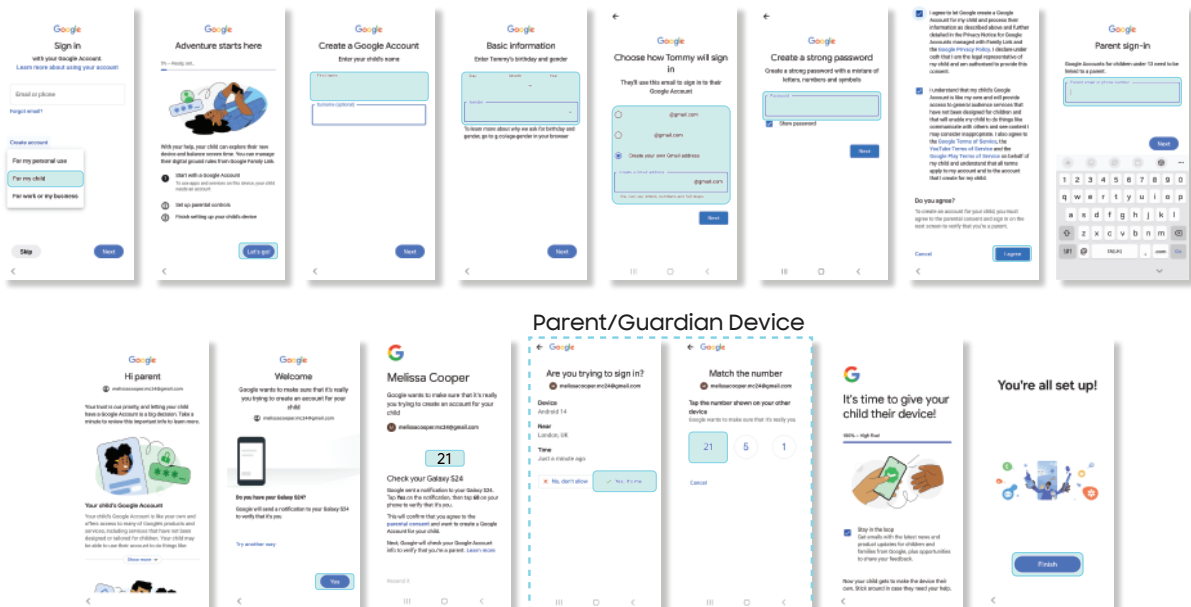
Google
Sign in
with your Google Account.
Learn more about using your account
Email or phone
Forgot email?
Create account
For my personal use
For my child
For work or my business
Skip
Next

Google
Adventure starts here
With your help, your child can explore their own device and balance screen time. You can manage their digital ground rules from Google Family Link.
Start with a Google Account
Set up parental controls
Finish setting up your child's device
Let's go!

Google
Create a Google Account
Enter your child's name
First name
Surname (optional)
Next

Google
Basic information
Enter Tommy's birthday and gender
Day
Month
Year
Gender
To learn more about why we ask for birthday and gender, go to g.co/age-gender in your browser
Next

Google
Choose how Tommy will sign in
They'll use this email to sign in to their Google Account
@gmail.com
@gmail.com
Create your own Gmail address
Create a Gmail address
@gmail.com
Next

Google
Create a strong password
Create a strong password with a mixture of letters, numbers and symbols
Password
Show password
Next

I agree to let Google create a Google Account for my child and process their information as described above and further detailed in the Privacy Notice for Google Accounts managed with Family Link and the Google Privacy Policy. I declare under oath that I am the legal representative of my child and am authorised to provide this consent.
I understand that my child's Google Account is like my own and will provide access to general audience services that have not been designed for children and that will enable my child to do things like communicate with others and see content I may consider inappropriate. I also agree to the Google Terms of Service, the YouTube Terms of Service and the Google Play Terms of Service on behalf of my child and understand that all terms apply to my account and to the account that I create for my child.
Do you agree?
To create an account for your child, you must agree to the parental consent and sign in on the next screen to verify that you're a parent.
Cancel
I agree

Google
Parent sign-in
Google Accounts for children under 13 need to be linked to a parent.
Parent email or phone number
Next
1 2 3 4 5 6 7 8 9 0
q w e r t y u i o p
a s d f g h j k l
z x c v b n m

Parent/Guardian Device

Google
Hi parent
melissacooper.mc24@gmail.com
Your trust is our priority and letting your child have a Google Account is a big decision. Take a minute to review this important info to learn more.
Your child's Google Account
Your child's Google Account is like your own and offers access to many of Google's products and services, including services that have not been designed or tailored for children. Your child may be able to use their account to do things like
Show more

Google
Welcome
Google wants to make sure that it's really you trying to create an account for your child
melissacooper.mc24@gmail.com
Do you have your Galaxy S24?
Google will send a notification to your Galaxy S24 to verify that it's you.
Try another way
Yes

Melissa Cooper
Google wants to make sure that it's really you trying to create an account for your child
melissacooper.mc24@gmail.com
21
Check your Galaxy S24
Google sent a notification to your Galaxy S24. Tap Yes on the notification, then tap 21 on your phone to verify that it's you.
This will confirm that you agree to the parental consent and want to create a Google Account for your child.
Next, Google will check your Google Account info to verify that you're a parent. Learn more
Resend it

Google
Are you trying to sign in?
melissacooper.mc24@gmail.com
Device
Android 14
Near
London, UK
Time
Just a minute ago
No, don't allow
Yes, it's me

Google
Match the number
melissacooper.mc24@gmail.com
Tap the number shown on your other device
21
5
1
Cancel

It's time to give your child their device!
Stay in the loop
Get emails with the latest news and product updates for children and families from Google, plus opportunities to share your feedback.
Now your child gets to make the device their own. Stick around in case they need your help.

You're all set up!
Finish